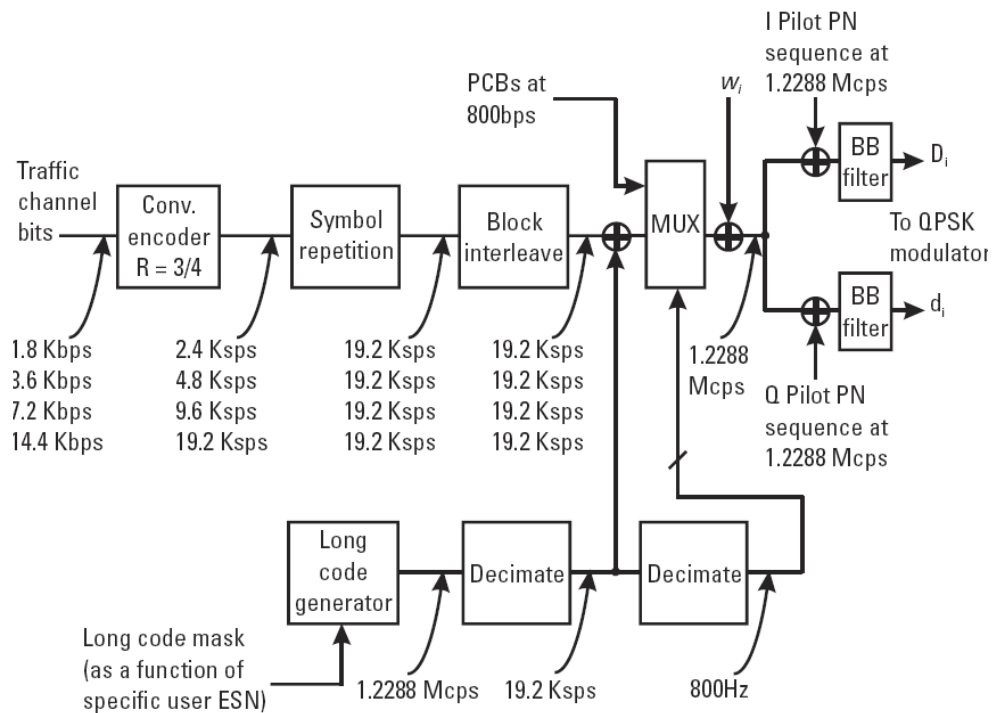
I Pilot PN sequence at 1.2288 Mcps

PCBs at 800bps

$w_i$

Traffic channel bits

Conv. encoder R = 3/4

Symbol repetition

Block interleave

MUX

BB filter

$D_i$

To QPSK modulator

BB filter

$d_i$

1.8 Kbps
3.6 Kbps
7.2 Kbps
14.4 Kbps

2.4 Ksps
4.8 Ksps
9.6 Ksps
19.2 Ksps

19.2 Ksps
19.2 Ksps
19.2 Ksps
19.2 Ksps

19.2 Ksps
19.2 Ksps
19.2 Ksps
19.2 Ksps

1.2288 Mcps

Q Pilot PN sequence at 1.2288 Mcps

Long code generator

Decimate

Decimate

Long code mask (as a function of specific user ESN)

1.2288 Mcps

19.2 Ksps

800Hz